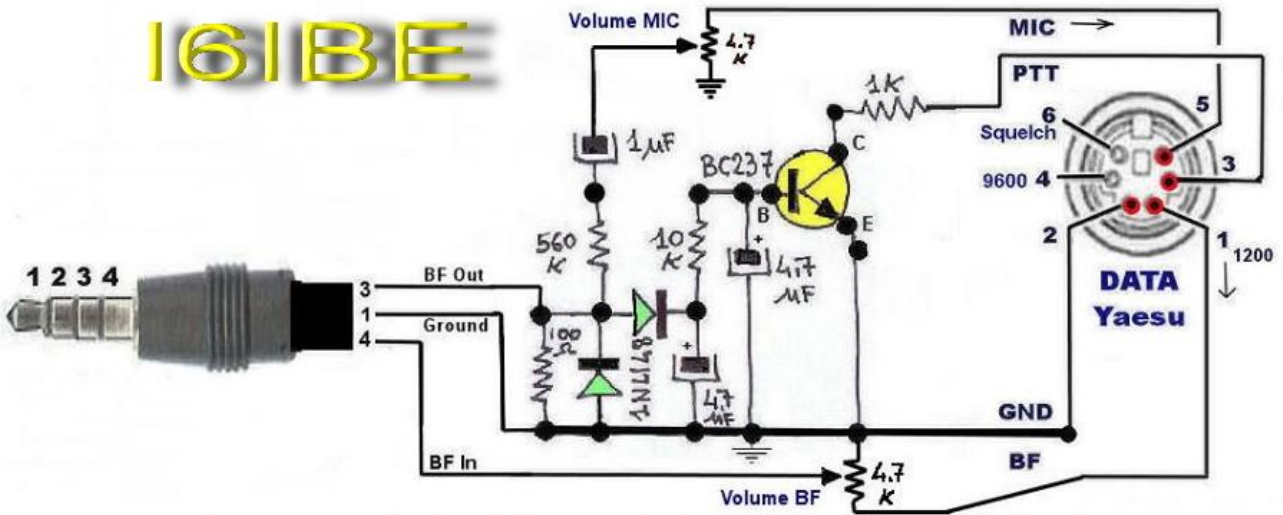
I6IBE

Volume MIC

4.7 K

MIC →

PTT

1K

1µF

BC237

C

B

E

560 K

10 K

+ 4.7 µF

100 Ω

1N4148

+ 4.7 µF

1 2 3 4

3 BF Out

1 Ground

4

BF In

GND

BF

Volume BF

4.7 K

6 Squelch

5

3

9600 4

2

1 1200

↓

DATA Yaesu